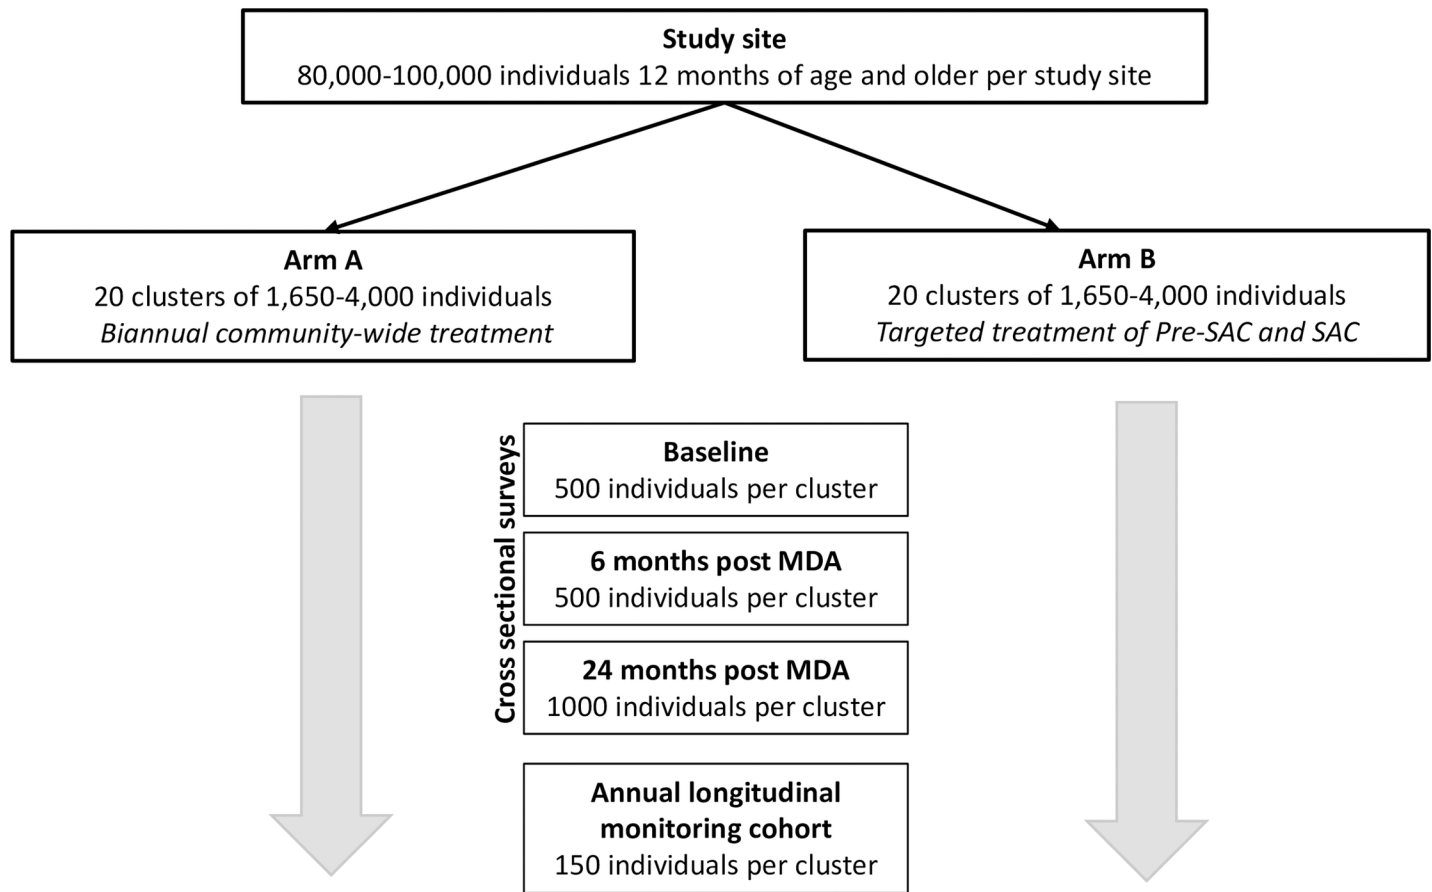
**Study site**
80,000-100,000 individuals 12 months of age and older per study site

**Arm A**
20 clusters of 1,650-4,000 individuals
*Biannual community-wide treatment*

**Arm B**
20 clusters of 1,650-4,000 individuals
*Targeted treatment of Pre-SAC and SAC*

**Cross sectional surveys**

**Baseline**
500 individuals per cluster

**6 months post MDA**
500 individuals per cluster

**24 months post MDA**
1000 individuals per cluster

**Annual longitudinal monitoring cohort**
150 individuals per cluster